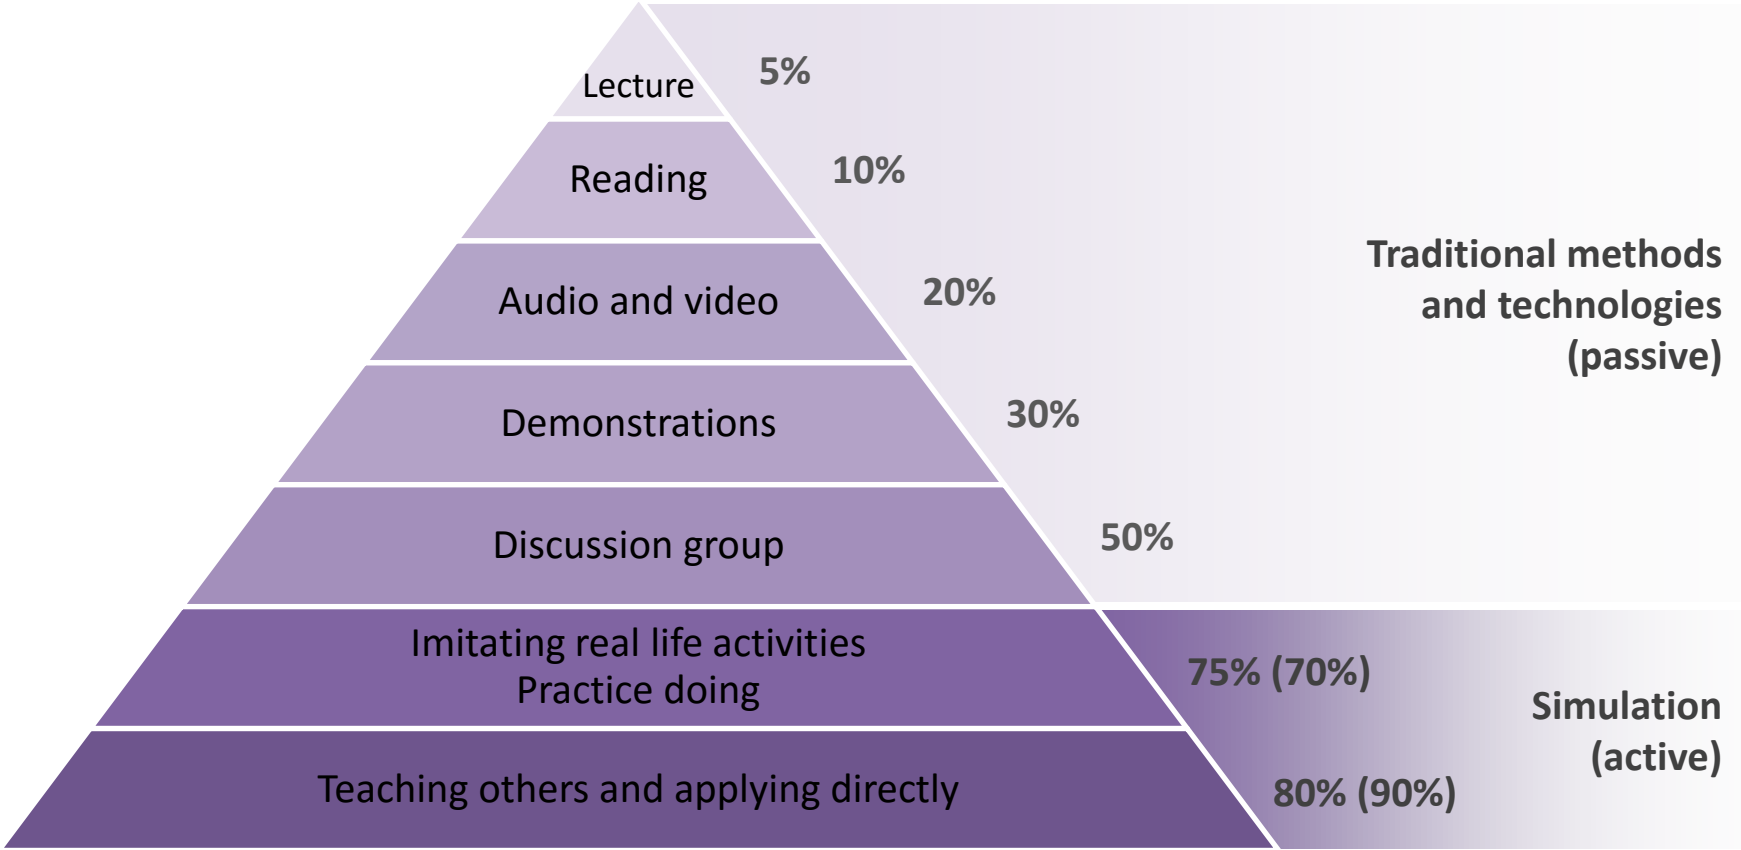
Lecture
5%
Reading
10%
Audio and video
20%
Demonstrations
30%
Discussion group
50%
Traditional methods and technologies (passive)
Imitating real life activities
Practice doing
75% (70%)
Teaching others and applying directly
80% (90%)
Simulation (active)